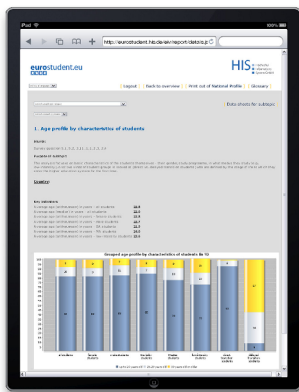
iPad
100%
http://eurostudent.his.de/eiv/report/details.jsp
eurostudent.eu
HIS
| Logout | Back to overview | Print out of National Profile | Glossary |
Data sheets for subtopic
1. Age profile by characteristics of students
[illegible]
Key indicators:
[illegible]
Grouped age profile by characteristics of students (in %)